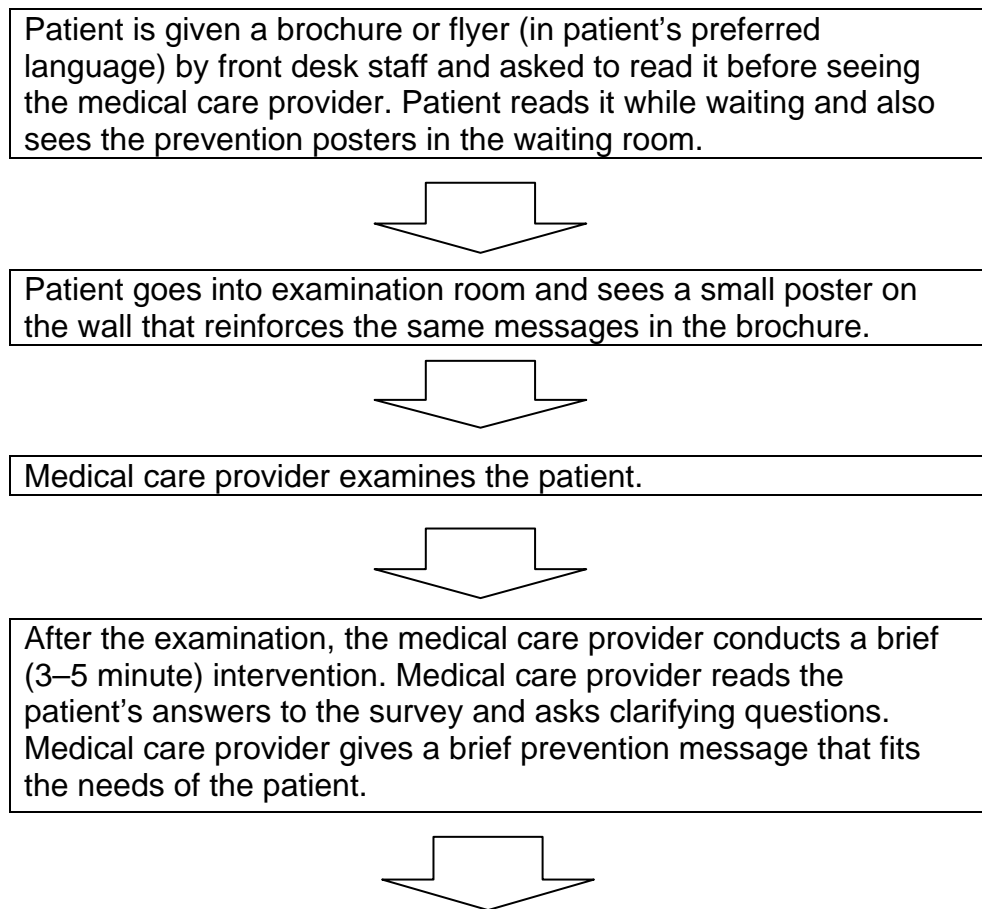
Patient is given a brochure or flyer (in patient’s preferred language) by front desk staff and asked to read it before seeing the medical care provider. Patient reads it while waiting and also sees the prevention posters in the waiting room.

Patient goes into examination room and sees a small poster on the wall that reinforces the same messages in the brochure.

Medical care provider examines the patient.

After the examination, the medical care provider conducts a brief (3–5 minute) intervention. Medical care provider reads the patient’s answers to the survey and asks clarifying questions. Medical care provider gives a brief prevention message that fits the needs of the patient.